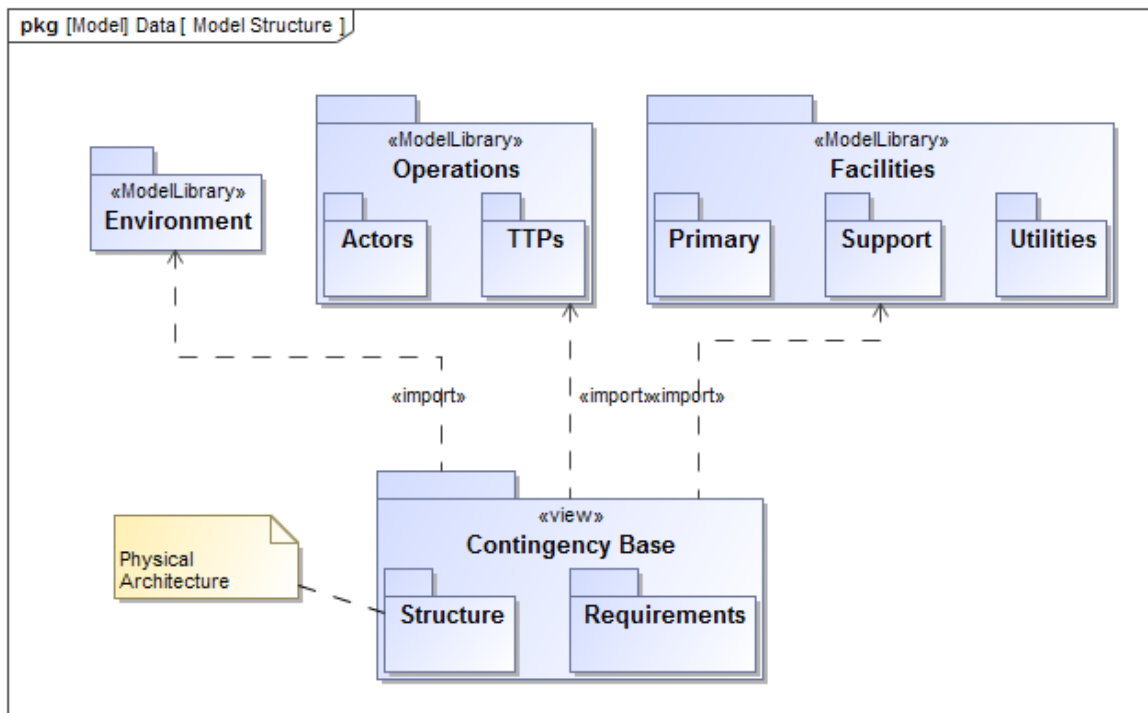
pkg [Model] Data [ Model Structure ]

«ModelLibrary»
Environment

«ModelLibrary»
Operations

Actors

TTPs

«ModelLibrary»
Facilities

Primary

Support

Utilities

«import»

«import»«import»

«view»
Contingency Base

Physical Architecture

Structure

Requirements